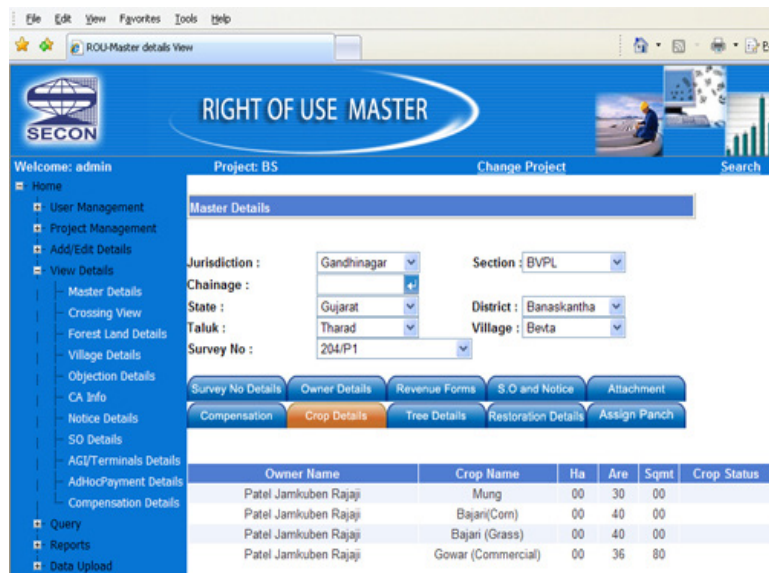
File Edit View Favorites Tools Help

ROU-Master details View

SECON

RIGHT OF USE MASTER

Welcome: admin
Project: BS
Change Project
Search

Home
User Management
Project Management
Add/Edit Details
View Details
Master Details
Crossing View
Forest Land Details
Village Details
Objection Details
CA Info
Notice Details
SO Details
AGI/Terminals Details
AdHocPayment Details
Compensation Details
Query
Reports
Data Upload

Master Details

Jurisdiction : Gandhinagar
Section : BVPL
Chainage :
State : Gujarat
District : Banaskantha
Taluk : Tharad
Village : Bevta
Survey No : 204/P1

Survey No Details | Owner Details | Revenue Forms | S.O and Notice | Attachment
Compensation | Crop Details | Tree Details | Restoration Details | Assign Panch

| Owner Name | Crop Name | Ha | Are | Sqmt | Crop Status |
|---|---|---|---|---|---|
| Patel Jamkuben Rajaji | Mung | 00 | 30 | 00 | |
| Patel Jamkuben Rajaji | Bajari(Corn) | 00 | 40 | 00 | |
| Patel Jamkuben Rajaji | Bajari (Grass) | 00 | 40 | 00 | |
| Patel Jamkuben Rajaji | Gowar (Commercial) | 00 | 36 | 80 | |